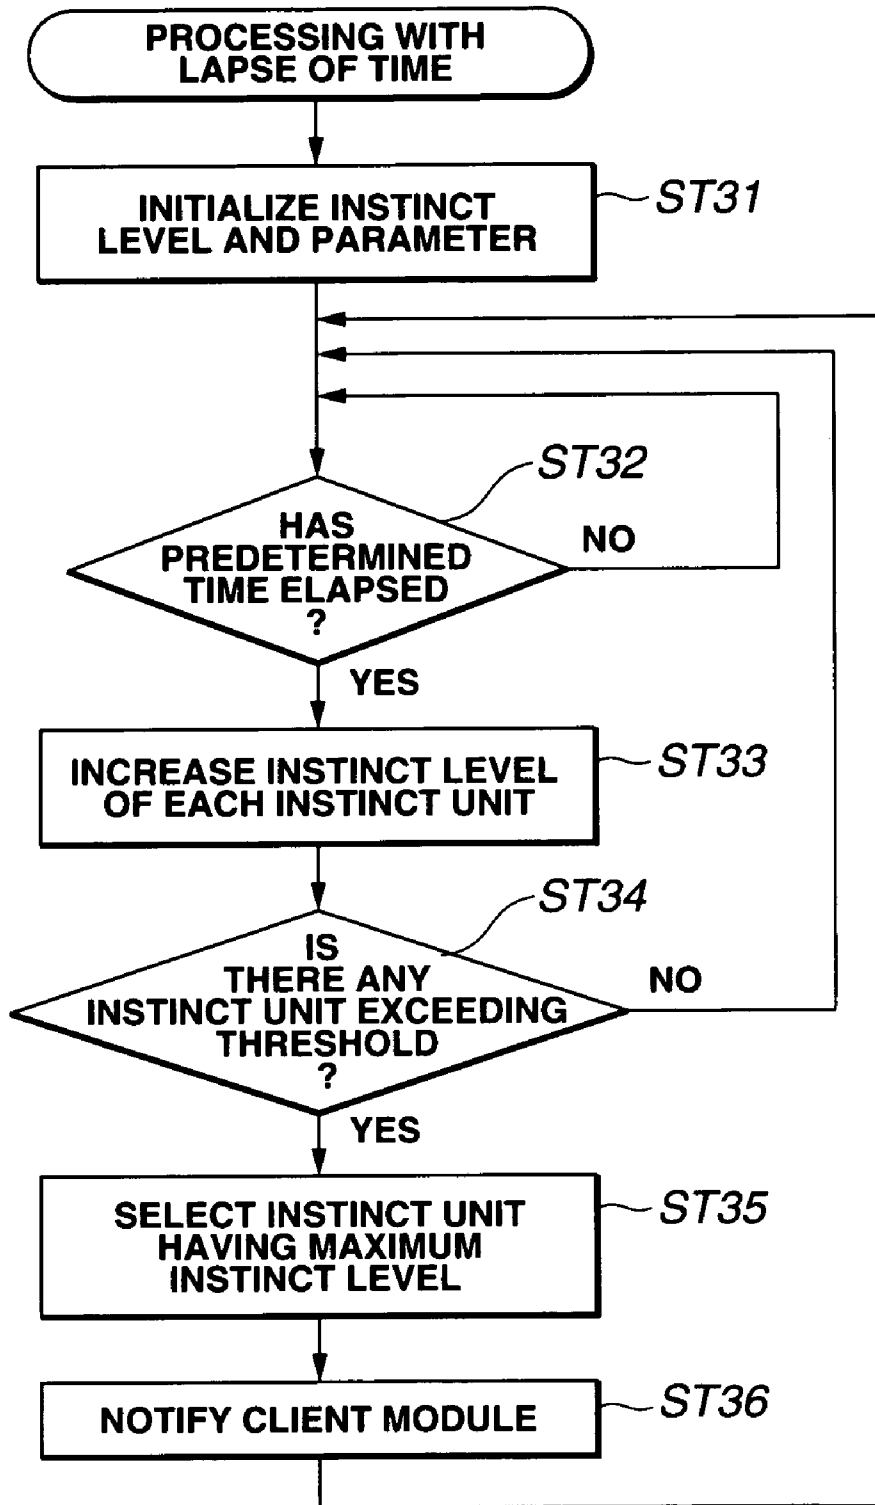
PROCESSING WITH LAPSE OF TIME

INITIALIZE INSTINCT LEVEL AND PARAMETER

ST31

ST32

HAS PREDETERMINED TIME ELAPSED ?

NO

YES

INCREASE INSTINCT LEVEL OF EACH INSTINCT UNIT

ST33

ST34

IS THERE ANY INSTINCT UNIT EXCEEDING THRESHOLD ?

NO

YES

SELECT INSTINCT UNIT HAVING MAXIMUM INSTINCT LEVEL

ST35

NOTIFY CLIENT MODULE

ST36